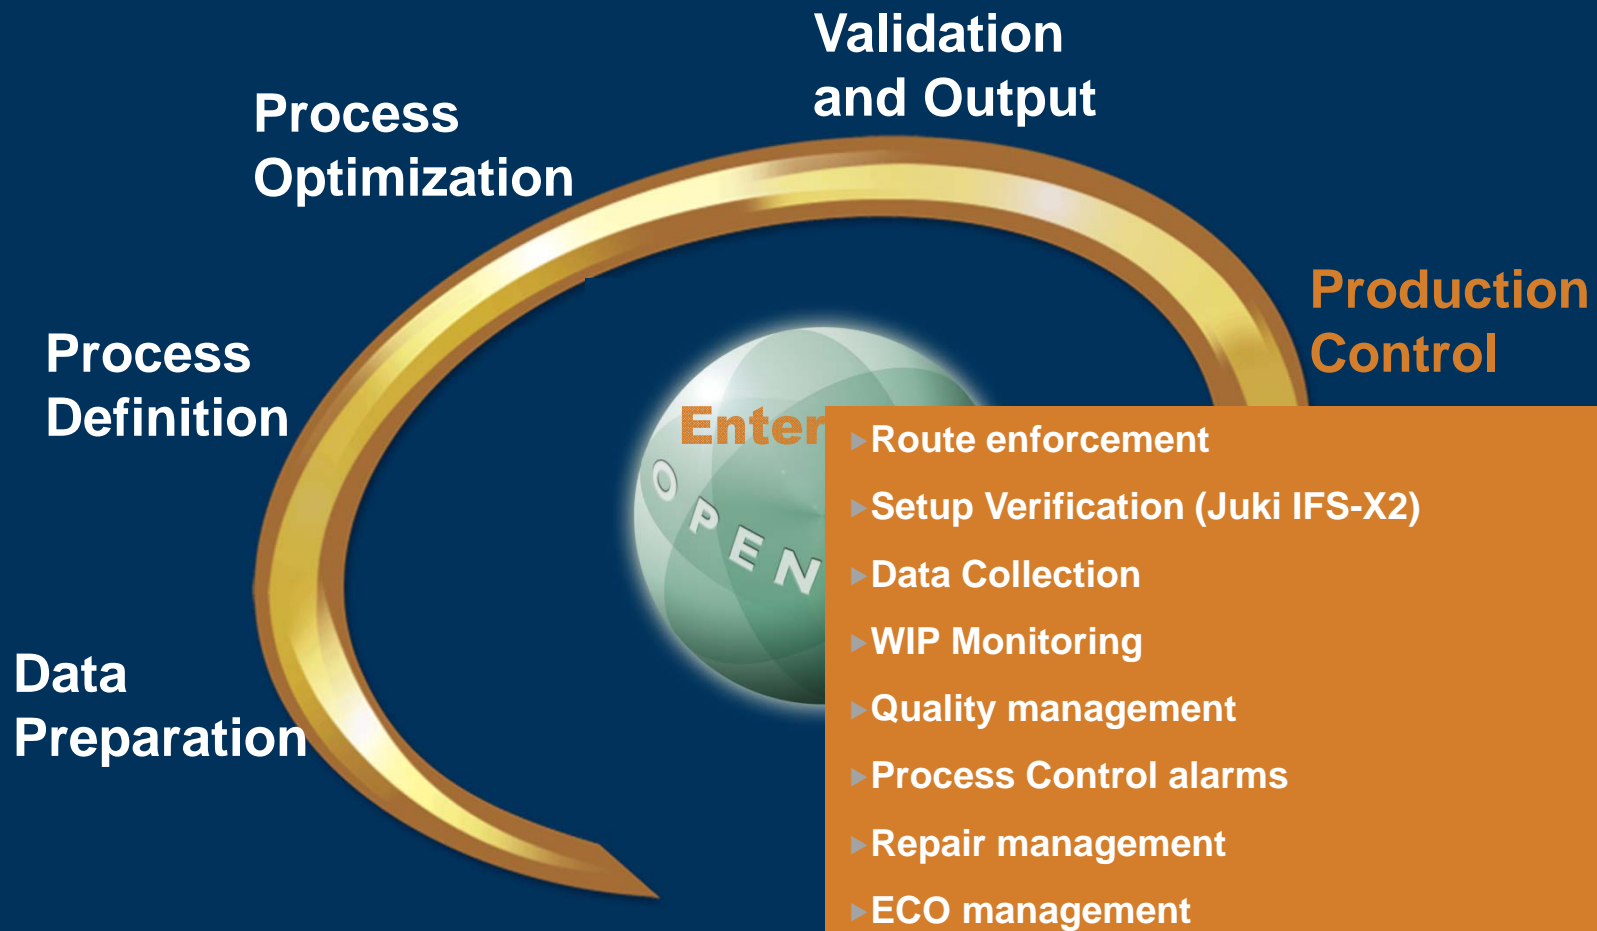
Validation and Output

Process Optimization

Production Control

Process Definition

Data Preparation

Enter

OPEN

Route enforcement

Setup Verification (Juki IFS-X2)

Data Collection

WIP Monitoring

Quality management

Process Control alarms

Repair management

ECO management